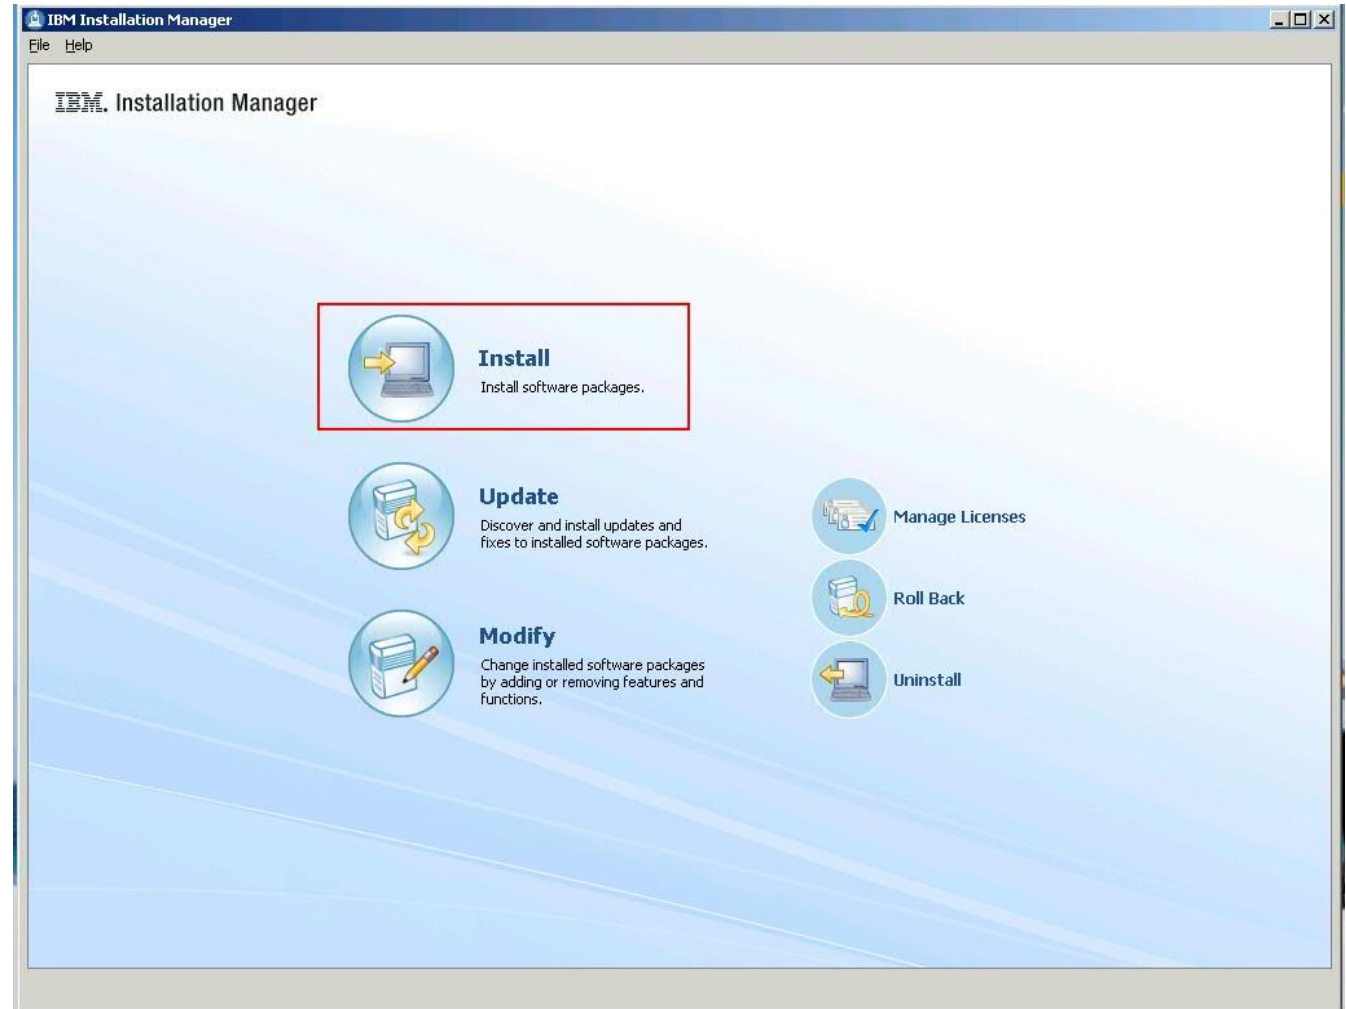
IBM Installation Manager

File Help

IBM. Installation Manager

Install
Install software packages.

Update
Discover and install updates and fixes to installed software packages.

Modify
Change installed software packages by adding or removing features and functions.

Manage Licenses

Roll Back

Uninstall